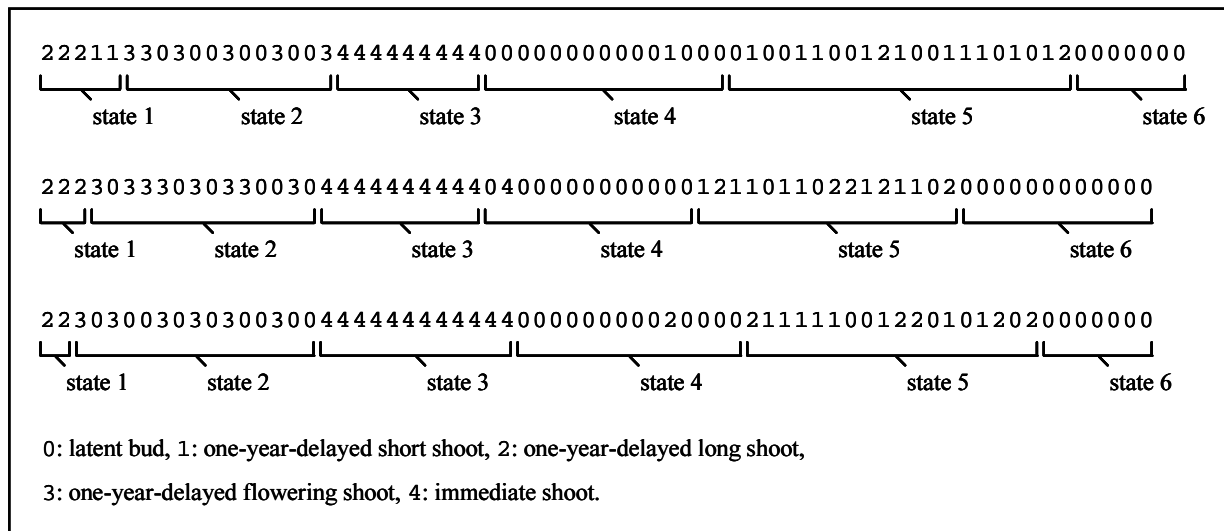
222113303003003003444444444000000000010000100110012100111010120000000

state 1 state 2 state 3 state 4 state 5 state 6

22230333030330030444444444404000000000001211011022121110200000000000

state 1 state 2 state 3 state 4 state 5 state 6

2230300303030030044444444444000000000200002111110012201012020000000

state 1 state 2 state 3 state 4 state 5 state 6

0: latent bud, 1: one-year-delayed short shoot, 2: one-year-delayed long shoot,

3: one-year-delayed flowering shoot, 4: immediate shoot.